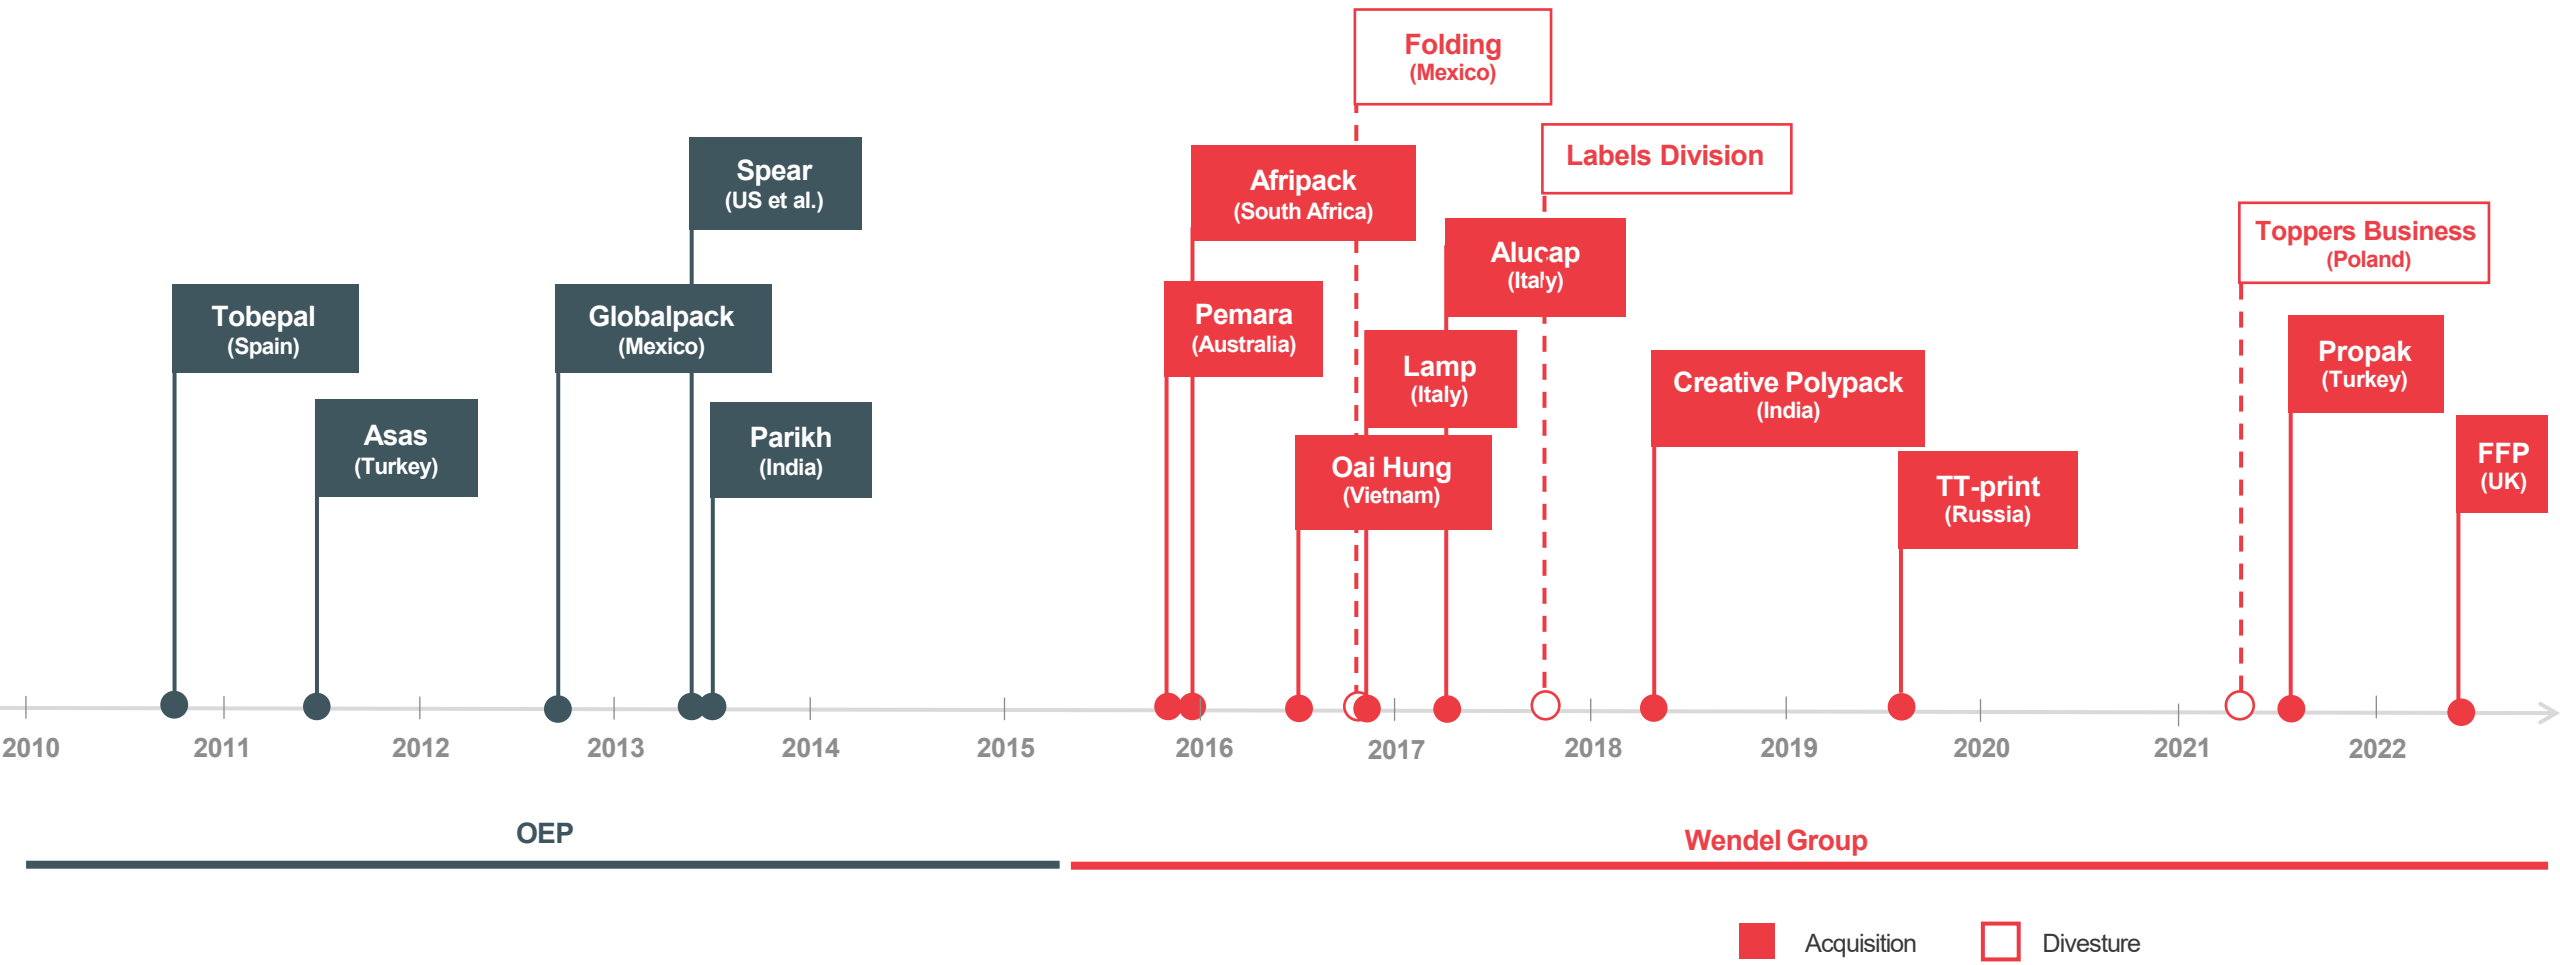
Folding
(Mexico)

Labels Division

Spear
(US et al.)

Afripack
(South Africa)

Alucap
(Italy)

Toppers Business
(Poland)

Tobepal
(Spain)

Globalpack
(Mexico)

Pemara
(Australia)

Lamp
(Italy)

Creative Polypack
(India)

Propak
(Turkey)

Asas
(Turkey)

Parikh
(India)

Oai Hung
(Vietnam)

TT-print
(Russia)

FFP
(UK)

2010 2011 2012 2013 2014 2015 2016 2017 2018 2019 2020 2021 2022

OEP

Wendel Group

Acquisition Divesture